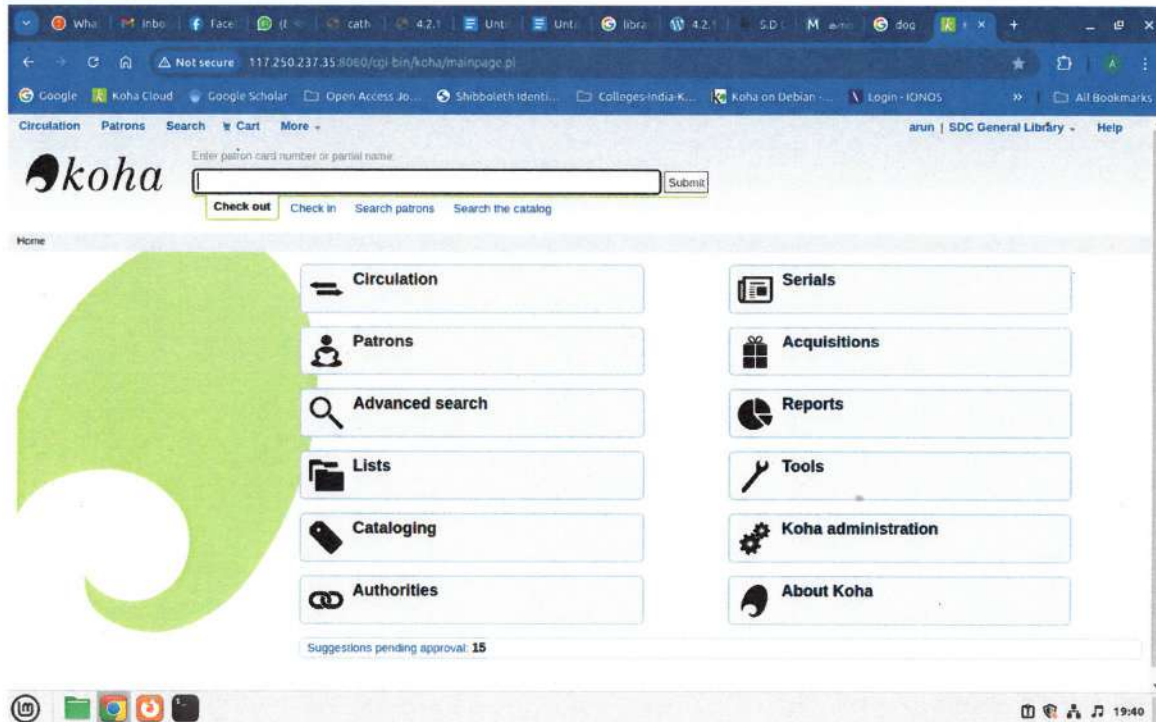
Wha | Inbo | Face | (I | cath | 4.2.1 | Unt | Unt | libra | 4.2.1 | SDC | ann | dog | + ×

Not secure 117.250.237.35:8060/cgi-bin/koha/mainpage.pl

Google | Koha Cloud | Google Scholar | Open Access Jo... | Shibboleth Identi... | Colleges-India-K... | Koha on Debian -... | Login - IONOS | » | All Bookmarks

Circulation Patrons Search Cart More

arun | SDC General Library Help

koha

Enter patron card number or partial name:

Submit

Check out Check in Search patrons Search the catalog

Home

Circulation

Serials

Patrons

Acquisitions

Advanced search

Reports

Lists

Tools

Cataloging

Koha administration

Authorities

About Koha

Suggestions pending approval: 15

19:40